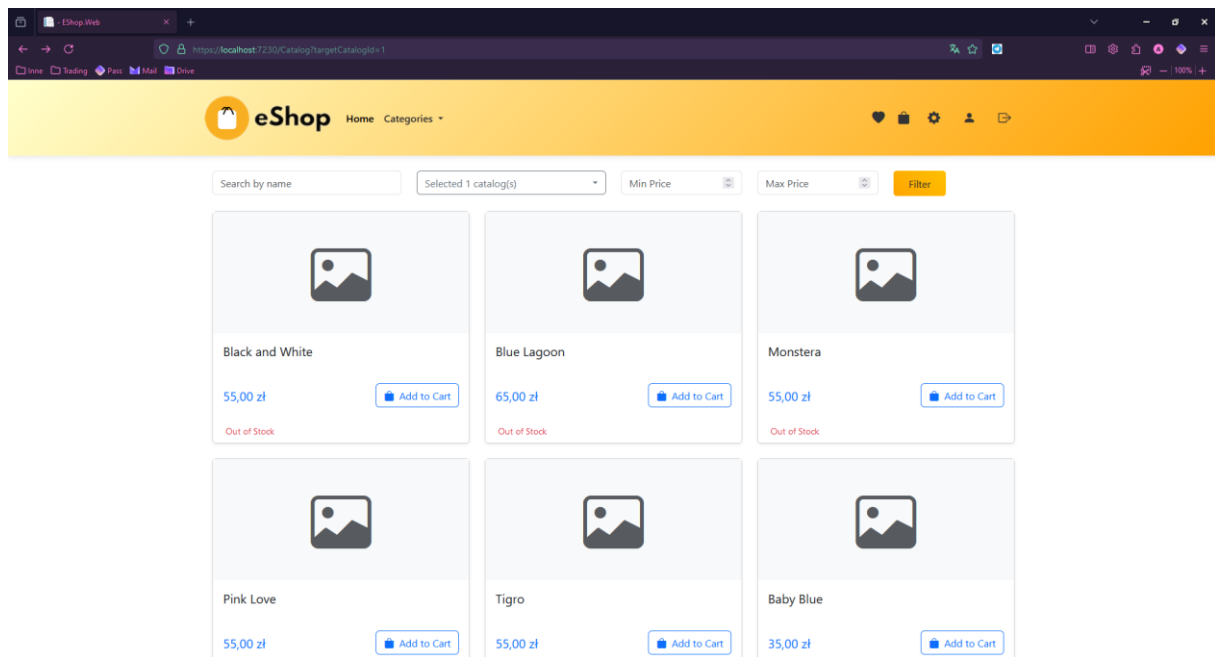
- EShop.Web

https://localhost:7230/Catalog?targetCatalogId=1

Inne Trading Pass Mail Drive

100%

eShop Home Categories

Search by name
Selected 1 catalog(s)
Min Price
Max Price
Filter

Black and White
55,00 zł
Add to Cart
Out of Stock

Blue Lagoon
65,00 zł
Add to Cart
Out of Stock

Monstera
55,00 zł
Add to Cart
Out of Stock

Pink Love
55,00 zł
Add to Cart

Tigro
55,00 zł
Add to Cart

Baby Blue
35,00 zł
Add to Cart